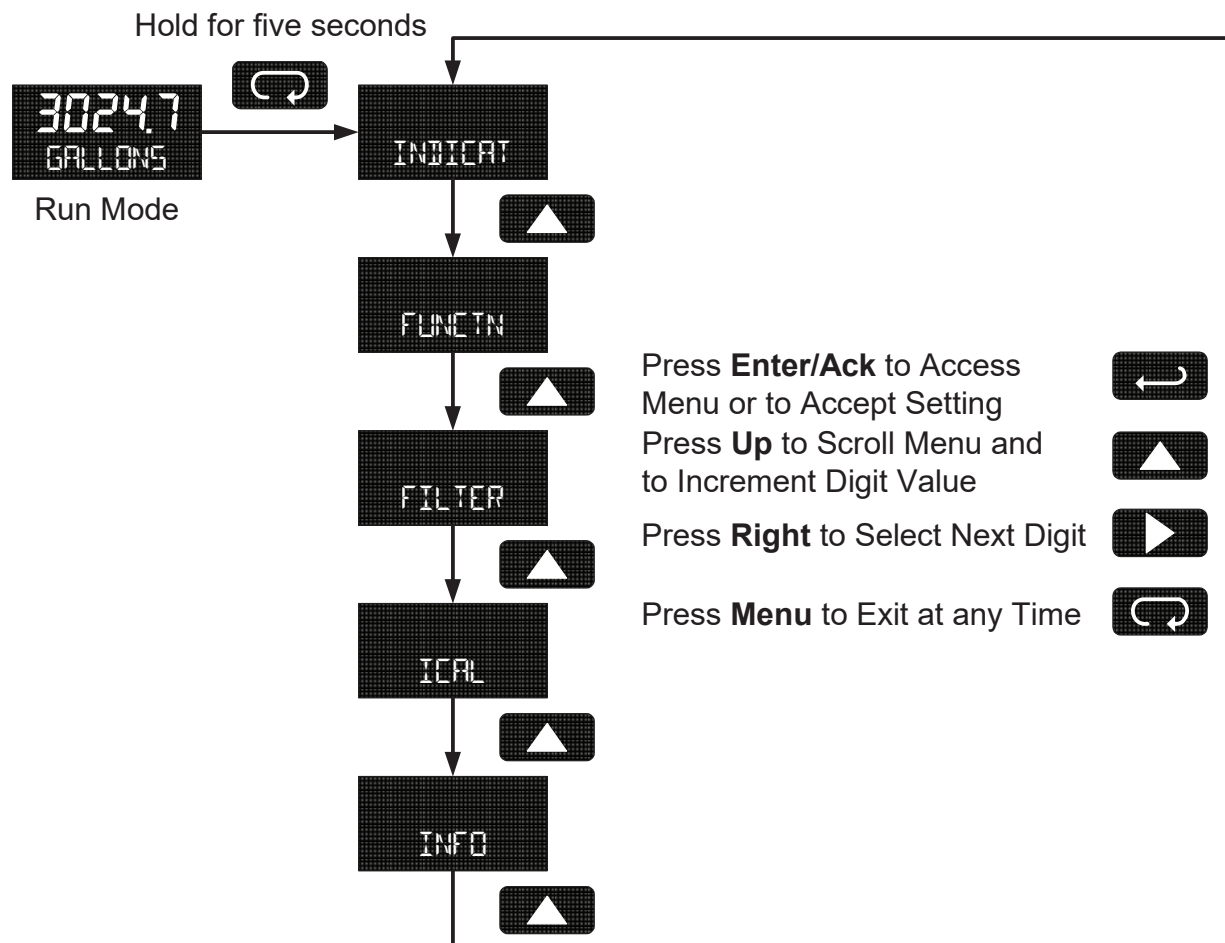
Hold for five seconds

3024.7
GALLONS

Run Mode

INDICAT

FUNCTN

FILTER

ICAL

INFO

Press **Enter/Ack** to Access Menu or to Accept Setting

Press **Up** to Scroll Menu and to Increment Digit Value

Press **Right** to Select Next Digit

Press **Menu** to Exit at any Time